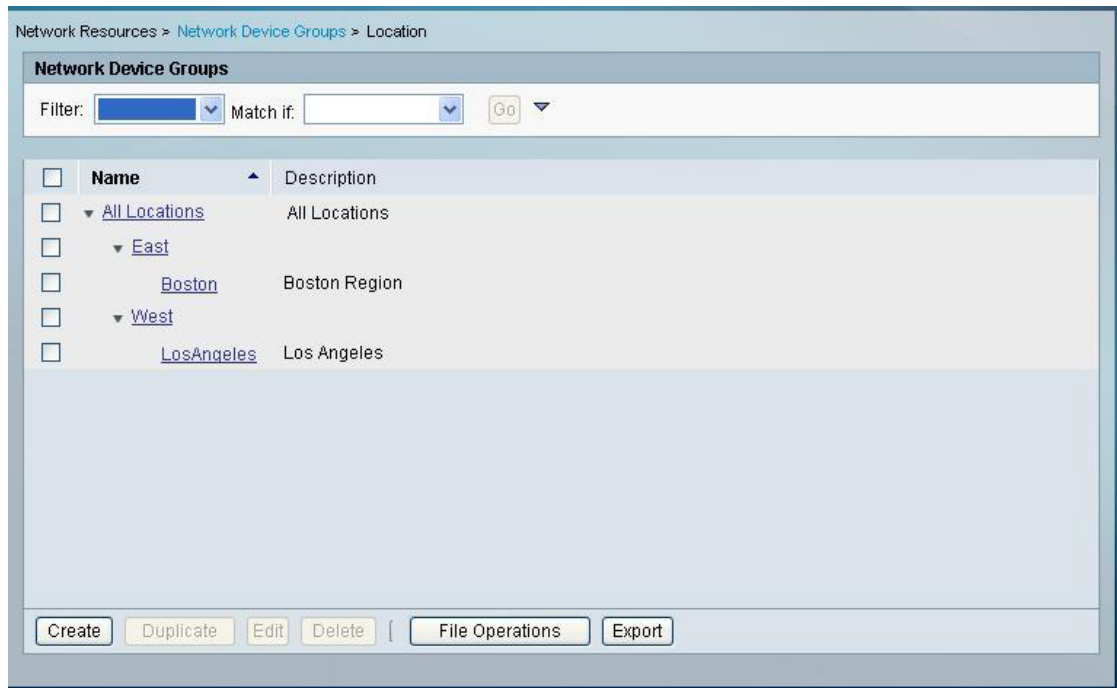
Network Resources > Network Device Groups > Location

Network Device Groups

Filter: Match if: Go

| Name | Description |
|---|---|
| All Locations | All Locations |
| East | |
| Boston | Boston Region |
| West | |
| LosAngeles | Los Angeles |

Create Duplicate Edit Delete File Operations Export